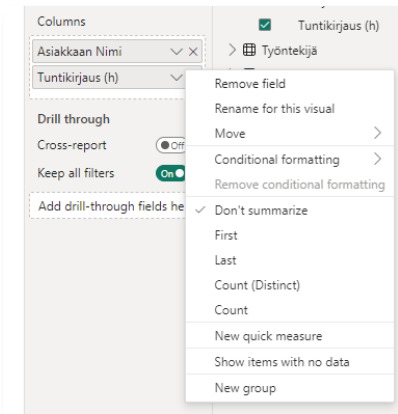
Columns

Asiakkaan Nimi

Tuntikirjaus (h)

Drill through

Cross-report

Off

Keep all filters

On

Add drill-through fields he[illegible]

Tuntikirjaus (h)

Työntekijä

Remove field

Rename for this visual

Move

Conditional formatting

Remove conditional formatting

Don't summarize

First

Last

Count (Distinct)

Count

New quick measure

Show items with no data

New group